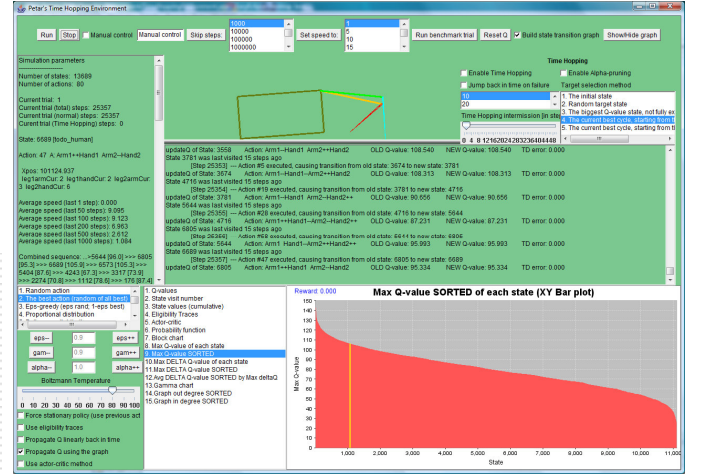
Petar's Time Hopping Environment

Run Stop Manual control Manual control Skip steps: 1000 10000 100000 1000000 Set speed to 1 5 10 15 Run benchmark trial Reset Q Build state transition graph Show/Hide graph

Simulation parameters

Number of states: 13689
Number of actions: 80

Current trial: 1
Current trial (total) steps: 25357
Current trial (normal) steps: 25357
Current trial (Time Hopping) steps: 0

State: 6689 [todo_human]

Action: 47 A: Arm1++Hand1 Arm2--Hand2

Xpos: 101124.937
leg1armCur: 2 leg1handCur: 2 leg2armCur: 3 leg2handCur: 6

Average speed (last 1 step): 0.000
Average speed (last 50 steps): 9.095
Average speed (last 100 steps): 9.123
Average speed (last 200 steps): 6.963
Average speed (last 500 steps): 2.612
Average speed (last 1000 steps): 1.084

Combined sequence: ...>5644 [96.0] >>> 6805 [95.3] >>> 6689 [105.9] >>> 6573 [105.3] >>> 5404 [87.6] >>> 4243 [67.3] >>> 3317 [73.9] >>> 2274 [70.8] >>> 1112 [78.6] >>> 176 [87.4]

Time Hopping
Enable Time Hopping
Enable Alpha-pruning
Jump back in time on failure
Target selection method
10
20
1. The initial state
2. Random target state
3. The biggest Q-value state, not fully ex
4. The current best cycle, starting from th
5. The current best cycle, starting from th
Time Hopping intermission [in ste
0 4 8 12 16 20 24 28 32 36 40 44 48

updateQ of State: 3558 Action: Arm1--Hand1 Arm2++Hand2 OLD Q-value: 108.540 NEW Q-value: 108.540 TD error: 0.000
State 3781 was last visited 15 steps ago
[Step 25353] ---- Action #5 executed, causing transition from old state: 3674 to new state: 3781
updateQ of State: 3674 Action: Arm1--Hand1 Arm2++Hand2 OLD Q-value: 108.313 NEW Q-value: 108.313 TD error: 0.000
State 4716 was last visited 15 steps ago
[Step 25354] ---- Action #19 executed, causing transition from old state: 3781 to new state: 4716
updateQ of State: 3781 Action: Arm1--Hand1 Arm2--Hand2++ OLD Q-value: 90.656 NEW Q-value: 90.656 TD error: 0.000
State 5644 was last visited 15 steps ago
[Step 25355] ---- Action #28 executed, causing transition from old state: 4716 to new state: 5644
updateQ of State: 4716 Action: Arm1++Hand1--Arm2--Hand2++ OLD Q-value: 87.231 NEW Q-value: 87.231 TD error: 0.000
State 6805 was last visited 15 steps ago
[Step 25356] ---- Action #58 executed, causing transition from old state: 5644 to new state: 6805
updateQ of State: 5644 Action: Arm1 Hand1--Arm2++Hand2++ OLD Q-value: 95.993 NEW Q-value: 95.993 TD error: 0.000
State 6689 was last visited 15 steps ago
[Step 25357] ---- Action #47 executed, causing transition from old state: 6805 to new state: 6689
updateQ of State: 6805 Action: Arm1++Hand1 Arm2--Hand2 OLD Q-value: 95.334 NEW Q-value: 95.334 TD error: 0.000

1. Random action
2. The best action (random of all best)
3. Eps-greedy (eps rand; 1-eps best)
4. Proportional distribution

eps-- 0.9 eps++
gam-- 0.9 gam++
alpha-- 1.0 alpha++
Boltzmann Temperature
0 10 20 30 40 50 60 70 80 90 100
Force stationary policy (use previous act
Use eligibility traces
Propagate Q linearly back in time
Propagate Q using the graph
Use actor-critic method

1. Q-values
2. State visit number
3. State values (cumulative)
4. Eligibility Traces
5. Actor-critic
6. Probability function
7. Block chart
8. Max Q-value of each state
9. Max Q-value SORTED
10. Max DELTA Q-value of each state
11. Max DELTA Q-value SORTED
12. Avg DELTA Q-values SORTED by Max deltaQ
13. Gamma chart
14. Graph out degree SORTED
15. Graph in degree SORTED

Reward: 0.000
Max Q-value SORTED of each state (XY Bar plot)
Max Q-value
130 120 110 100 90 80 70 60 50 40 30 20 10 0
0 1,000 2,000 3,000 4,000 5,000 6,000 7,000 8,000 9,000 10,000 11,000
State